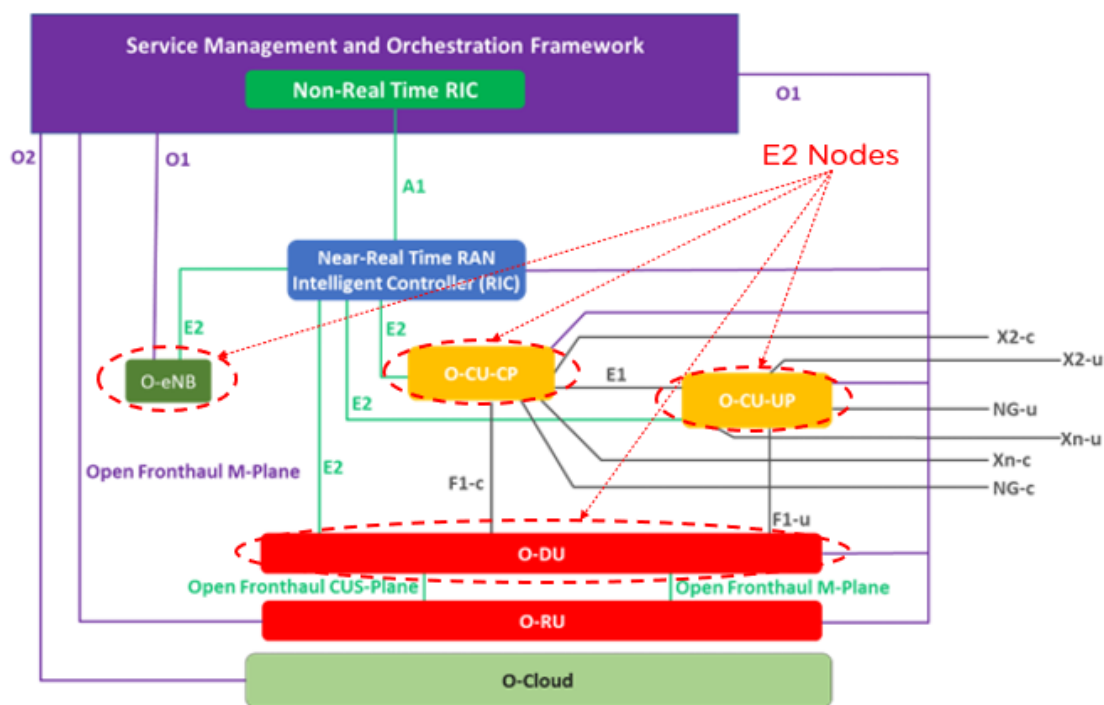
Service Management and Orchestration Framework

Non-Real Time RIC

O1

O2

O1

E2 Nodes

A1

Near-Real Time RAN Intelligent Controller (RIC)

E2

E2

O-eNB

O-CU-CP

X2-c

X2-u

E1

O-CU-UP

E2

NG-u

Xn-u

Xn-c

NG-c

Open Fronthaul M-Plane

E2

F1-c

F1-u

O-DU

Open Fronthaul CUS-Plane

Open Fronthaul M-Plane

O-RU

O-Cloud